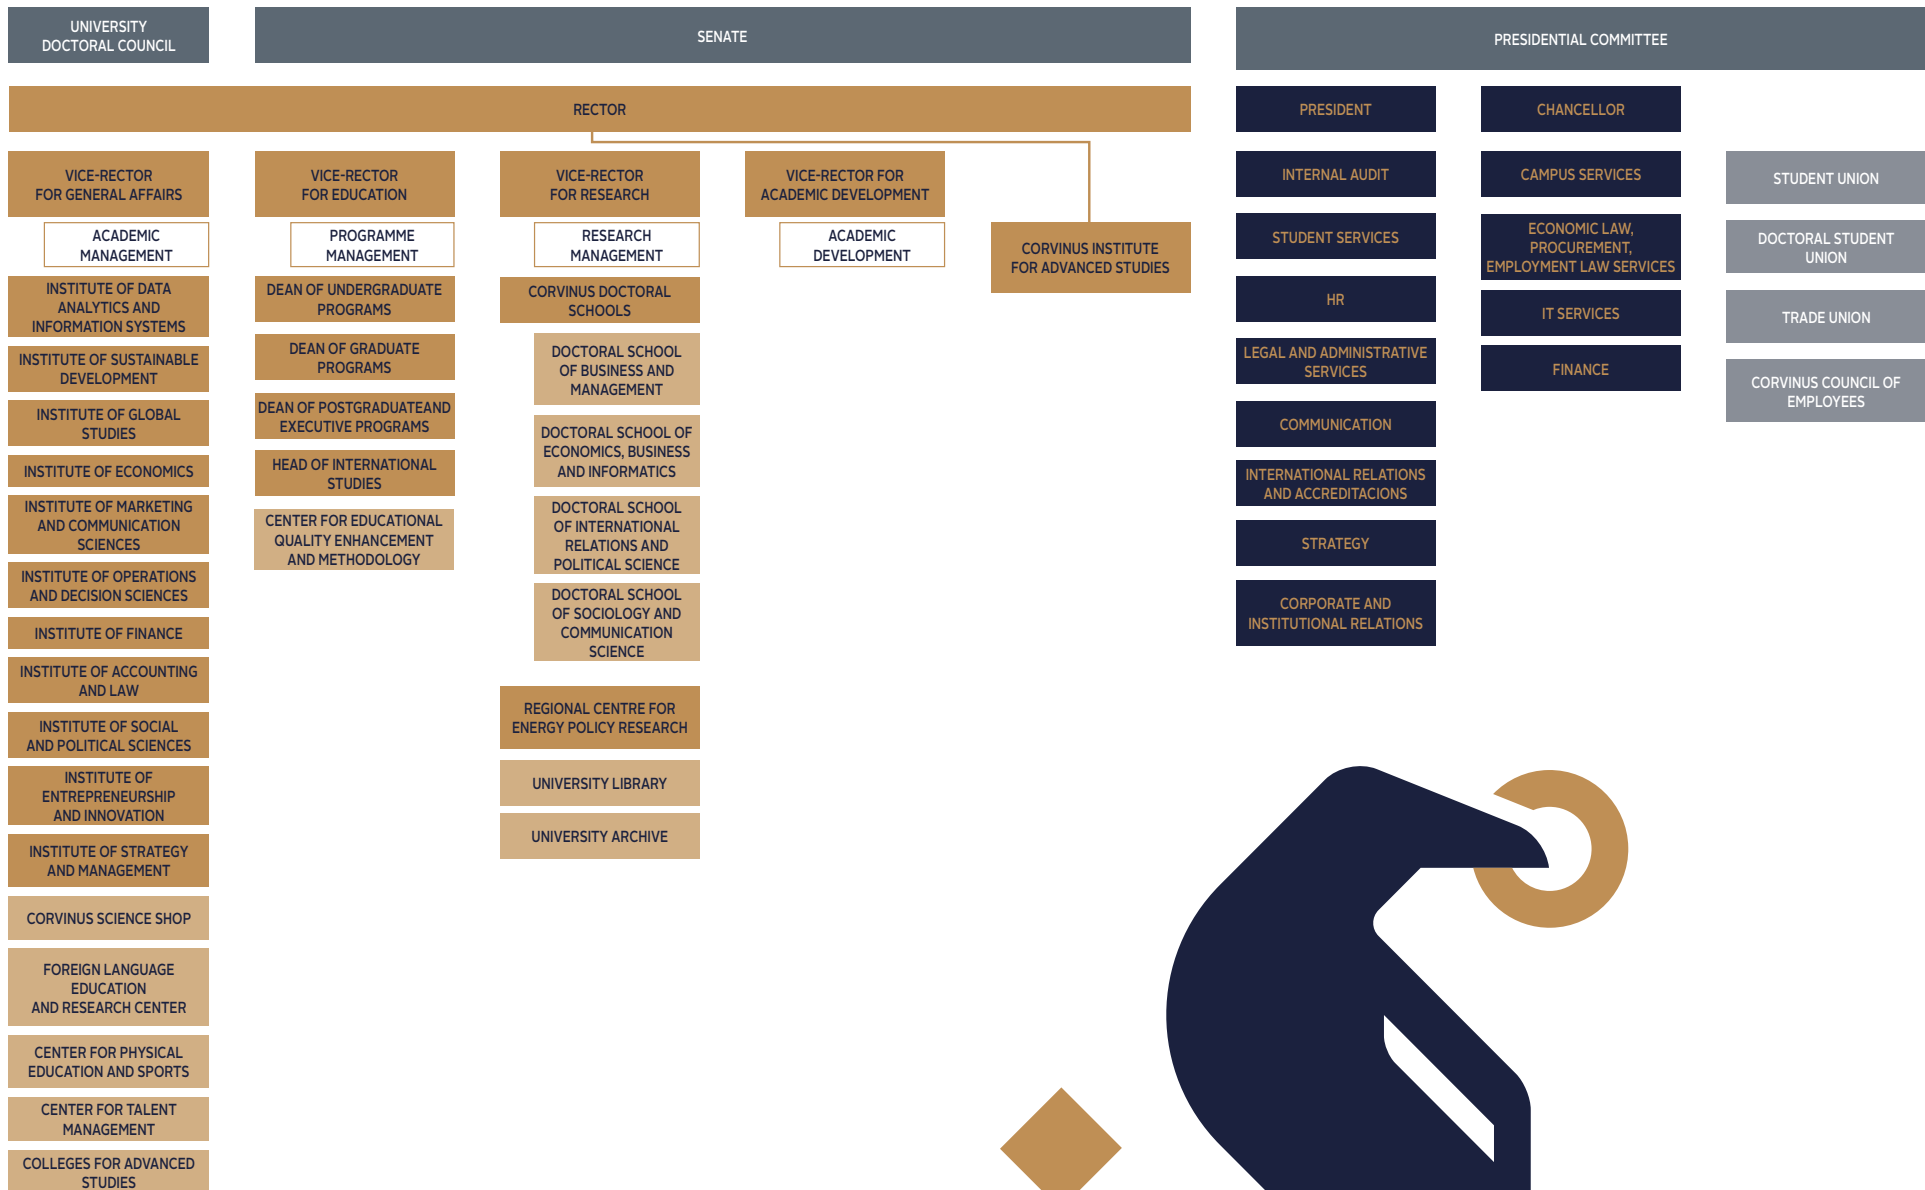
UNIVERSITY DOCTORAL COUNCIL

SENATE

PRESIDENTIAL COMMITTEE

RECTOR

VICE-RECTOR FOR GENERAL AFFAIRS

ACADEMIC MANAGEMENT

INSTITUTE OF DATA ANALYTICS AND INFORMATION SYSTEMS

INSTITUTE OF SUSTAINABLE DEVELOPMENT

INSTITUTE OF GLOBAL STUDIES

INSTITUTE OF ECONOMICS

INSTITUTE OF MARKETING AND COMMUNICATION SCIENCES

INSTITUTE OF OPERATIONS AND DECISION SCIENCES

INSTITUTE OF FINANCE

INSTITUTE OF ACCOUNTING AND LAW

INSTITUTE OF SOCIAL AND POLITICAL SCIENCES

INSTITUTE OF ENTREPRENEURSHIP AND INNOVATION

INSTITUTE OF STRATEGY AND MANAGEMENT

CORVINUS SCIENCE SHOP

FOREIGN LANGUAGE EDUCATION AND RESEARCH CENTER

CENTER FOR PHYSICAL EDUCATION AND SPORTS

CENTER FOR TALENT MANAGEMENT

COLLEGES FOR ADVANCED STUDIES

VICE-RECTOR FOR EDUCATION

PROGRAMME MANAGEMENT

DEAN OF UNDERGRADUATE PROGRAMS

DEAN OF GRADUATE PROGRAMS

DEAN OF POSTGRADUATEAND EXECUTIVE PROGRAMS

HEAD OF INTERNATIONAL STUDIES

CENTER FOR EDUCATIONAL QUALITY ENHANCEMENT AND METHODOLOGY

VICE-RECTOR FOR RESEARCH

RESEARCH MANAGEMENT

CORVINUS DOCTORAL SCHOOLS

DOCTORAL SCHOOL OF BUSINESS AND MANAGEMENT

DOCTORAL SCHOOL OF ECONOMICS, BUSINESS AND INFORMATICS

DOCTORAL SCHOOL OF INTERNATIONAL RELATIONS AND POLITICAL SCIENCE

DOCTORAL SCHOOL OF SOCIOLOGY AND COMMUNICATION SCIENCE

REGIONAL CENTRE FOR ENERGY POLICY RESEARCH

UNIVERSITY LIBRARY

UNIVERSITY ARCHIVE

VICE-RECTOR FOR ACADEMIC DEVELOPMENT

ACADEMIC DEVELOPMENT

CORVINUS INSTITUTE FOR ADVANCED STUDIES

PRESIDENT

INTERNAL AUDIT

STUDENT SERVICES

HR

LEGAL AND ADMINISTRATIVE SERVICES

COMMUNICATION

INTERNATIONAL RELATIONS AND ACCREDITACIONS

STRATEGY

CORPORATE AND INSTITUTIONAL RELATIONS

CHANCELLOR

CAMPUS SERVICES

ECONOMIC LAW, PROCUREMENT, EMPLOYMENT LAW SERVICES

IT SERVICES

FINANCE

STUDENT UNION

DOCTORAL STUDENT UNION

TRADE UNION

CORVINUS COUNCIL OF EMPLOYEES